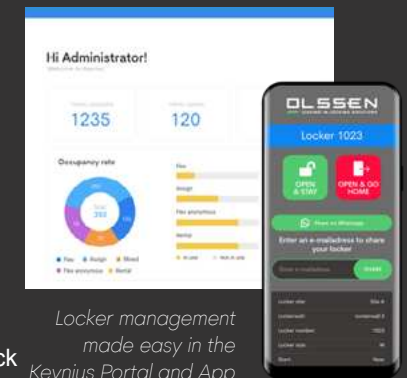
Hi Administrator!

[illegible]

1235

120

Occupancy rate

Flex

Assign

Flex anonymous

Rental

Total
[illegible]

Flex ● Assign ● Mixed
● Flex anonymous ● Rental

OLSSEN

Locker 1023

OPEN & STAY

OPEN & GO HOME

Share on WhatsApp

Enter an e-mailadress to share your locker

Enter e-mailadress

Invite

Locker size

Locker wall

Locker number

1023

Locker side

Door

ck

Locker management made easy in the Keynius Portal and App